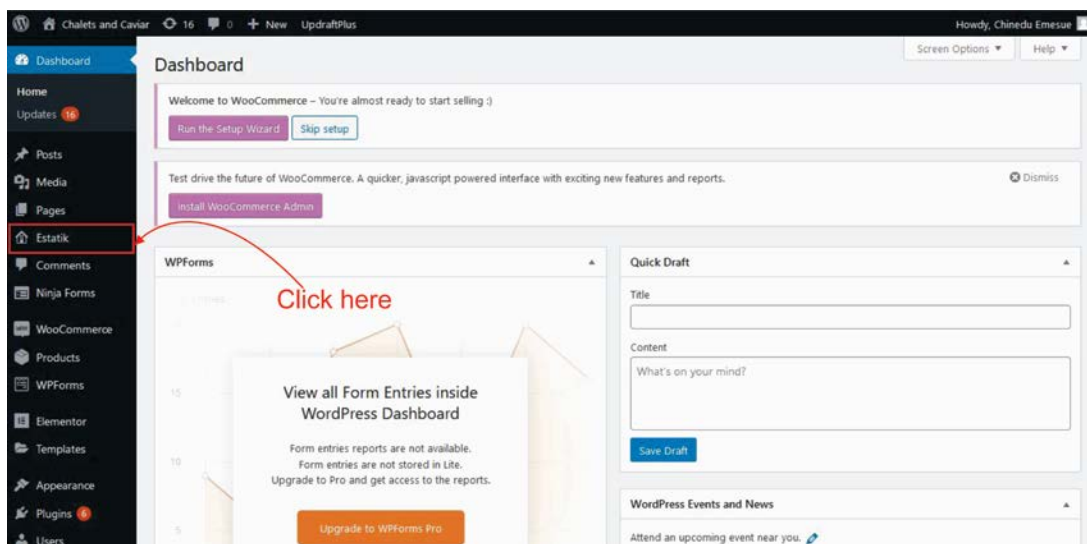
Chalets and Caviar 16 0 + New UpdraftPlus

Howdy, Chinedu Emesue

Dashboard

Home

Updates 16

Posts

Media

Pages

Estatik

Comments

Ninja Forms

WooCommerce

Products

WPForms

Elementor

Templates

Appearance

Plugins 6

Users

Screen Options ▾

Help ▾

Dashboard

Welcome to WooCommerce – You're almost ready to start selling :)

Run the Setup Wizard

Skip setup

Test drive the future of WooCommerce. A quicker, javascript powered interface with exciting new features and reports.

Dismiss

Install WooCommerce Admin

WPForms

Click here

15

10

5

View all Form Entries inside WordPress Dashboard

Form entries reports are not available. Form entries are not stored in Lite. Upgrade to Pro and get access to the reports.

Upgrade to WPForms Pro

Quick Draft

Title

Content

What's on your mind?

Save Draft

WordPress Events and News

Attend an upcoming event near you.